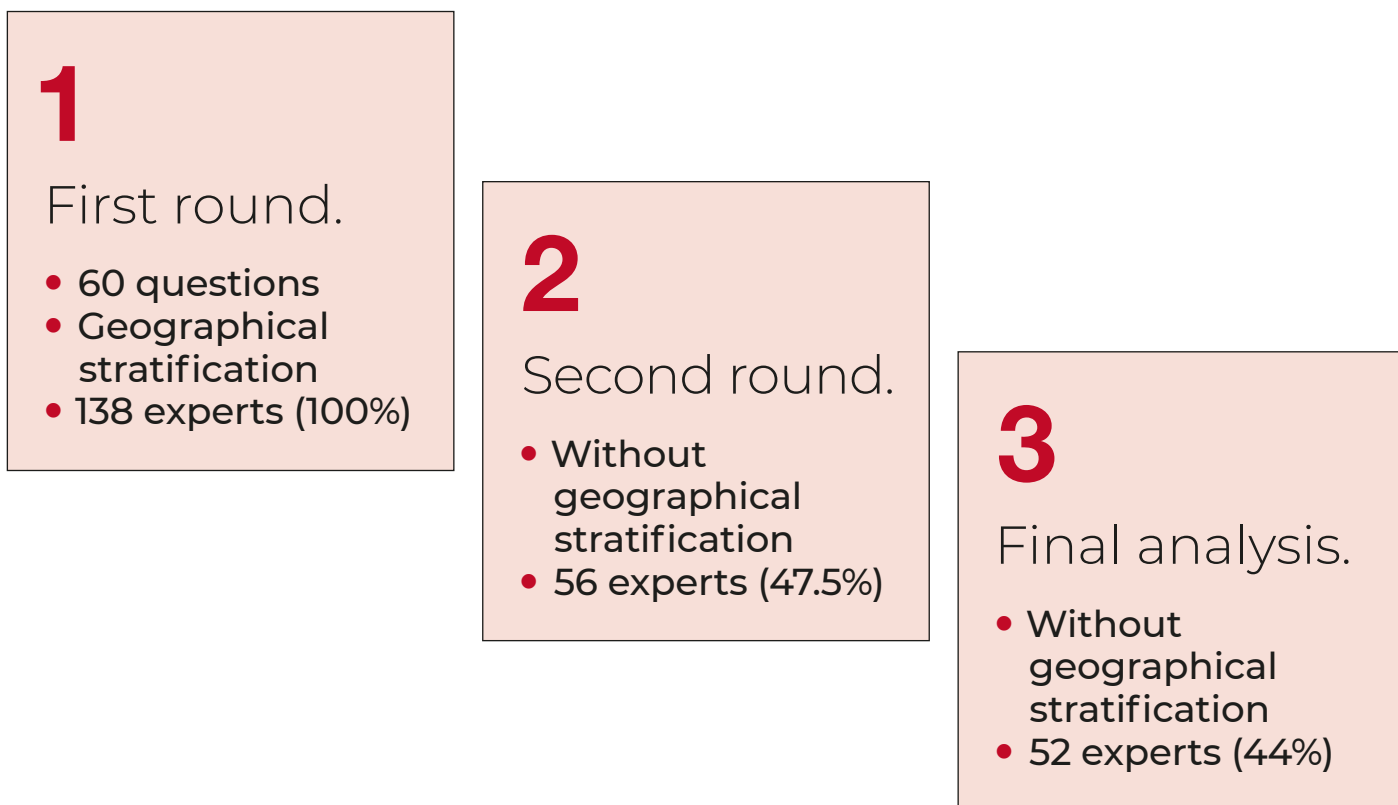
1

First round.

- 60 questions
- Geographical stratification
- 138 experts (100%)

2

Second round.

- Without geographical stratification
- 56 experts (47.5%)

3

Final analysis.

- Without geographical stratification
- 52 experts (44%)